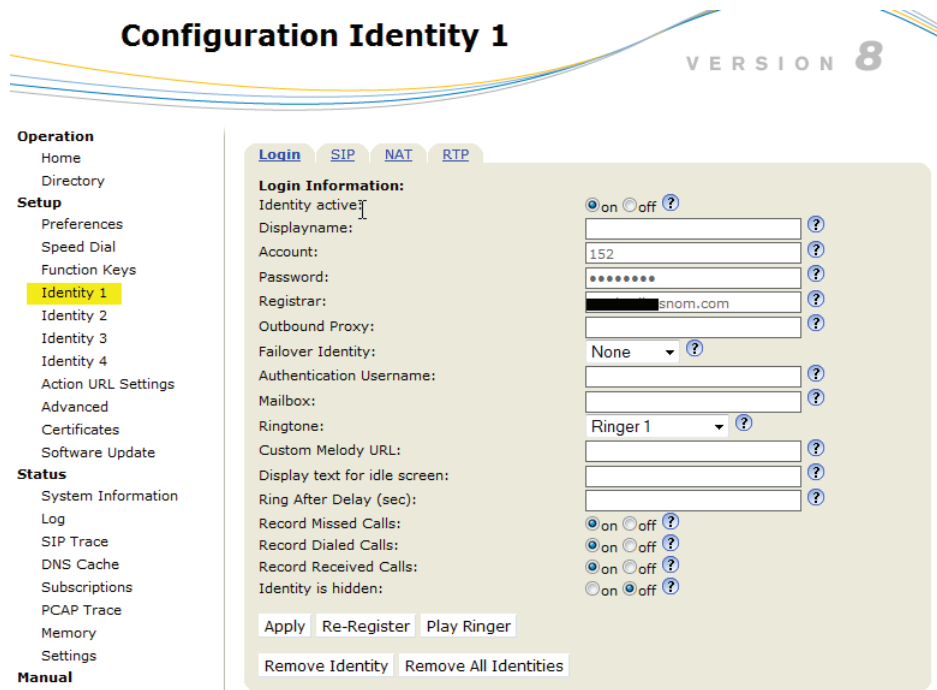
Configuration Identity 1

VERSION 8

Operation
Home
Directory
Setup
Preferences
Speed Dial
Function Keys
Identity 1
Identity 2
Identity 3
Identity 4
Action URL Settings
Advanced
Certificates
Software Update
Status
System Information
Log
SIP Trace
DNS Cache
Subscriptions
PCAP Trace
Memory
Settings
Manual

Login SIP NAT RTP

Login Information:

| | |
|---|---|
| Identity active: | on off ? |
| Displayname: | ? |
| Account: | 152 ? |
| Password: | •••••••• ? |
| Registrar: | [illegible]snom.com ? |
| Outbound Proxy: | ? |
| Failover Identity: | None ? |
| Authentication Username: | ? |
| Mailbox: | ? |
| Ringtone: | Ringer 1 ? |
| Custom Melody URL: | ? |
| Display text for idle screen: | ? |
| Ring After Delay (sec): | ? |
| Record Missed Calls: | on off ? |
| Record Dialed Calls: | on off ? |
| Record Received Calls: | on off ? |
| Identity is hidden: | on off ? |

Apply Re-Register Play Ringer

Remove Identity Remove All Identities